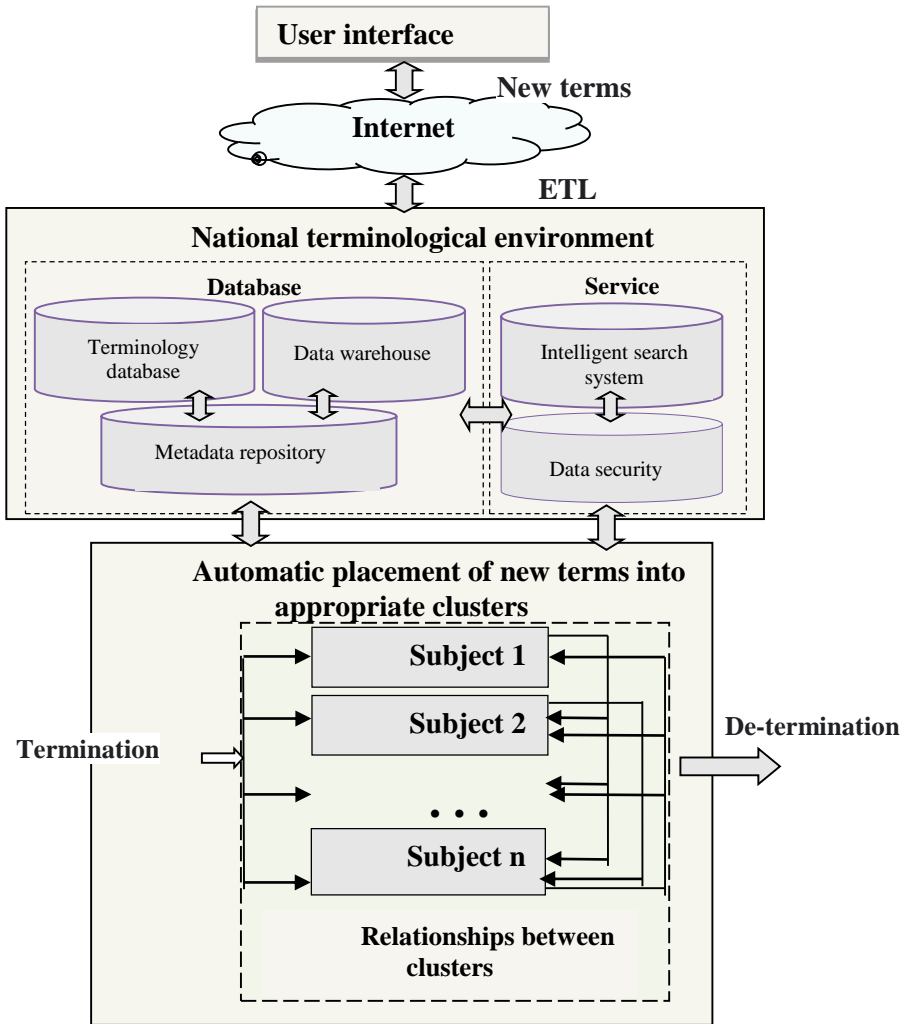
User interface

New terms

Internet

ETL

National terminological environment

Database

Terminology database

Data warehouse

Metadata repository

Service

Intelligent search system

Data security

Automatic placement of new terms into appropriate clusters

Subject 1

Subject 2

...

Subject n

Termination

De-termination

Relationships between clusters